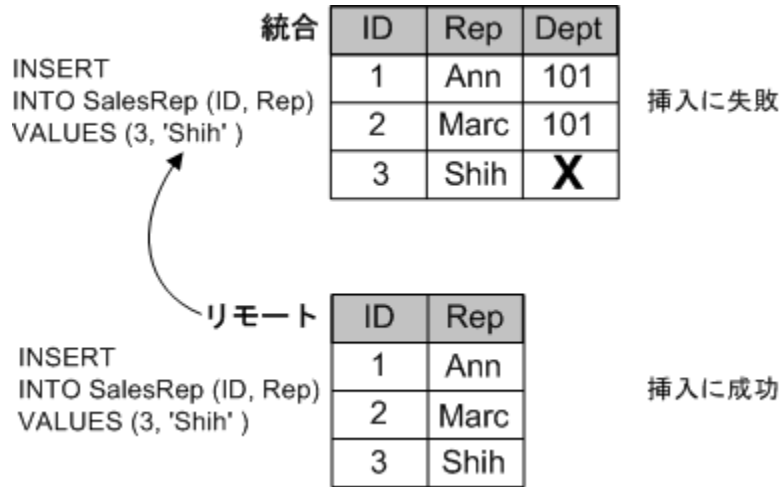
統合

| ID | Rep | Dept |
|---|---|---|
| 1 | Ann | 101 |
| 2 | Marc | 101 |
| 3 | Shih | X |

INSERT
INTO SalesRep (ID, Rep)
VALUES (3, 'Shih' )

挿入に失敗

リモート

| ID | Rep |
|---|---|
| 1 | Ann |
| 2 | Marc |
| 3 | Shih |

INSERT
INTO SalesRep (ID, Rep)
VALUES (3, 'Shih' )

挿入に成功